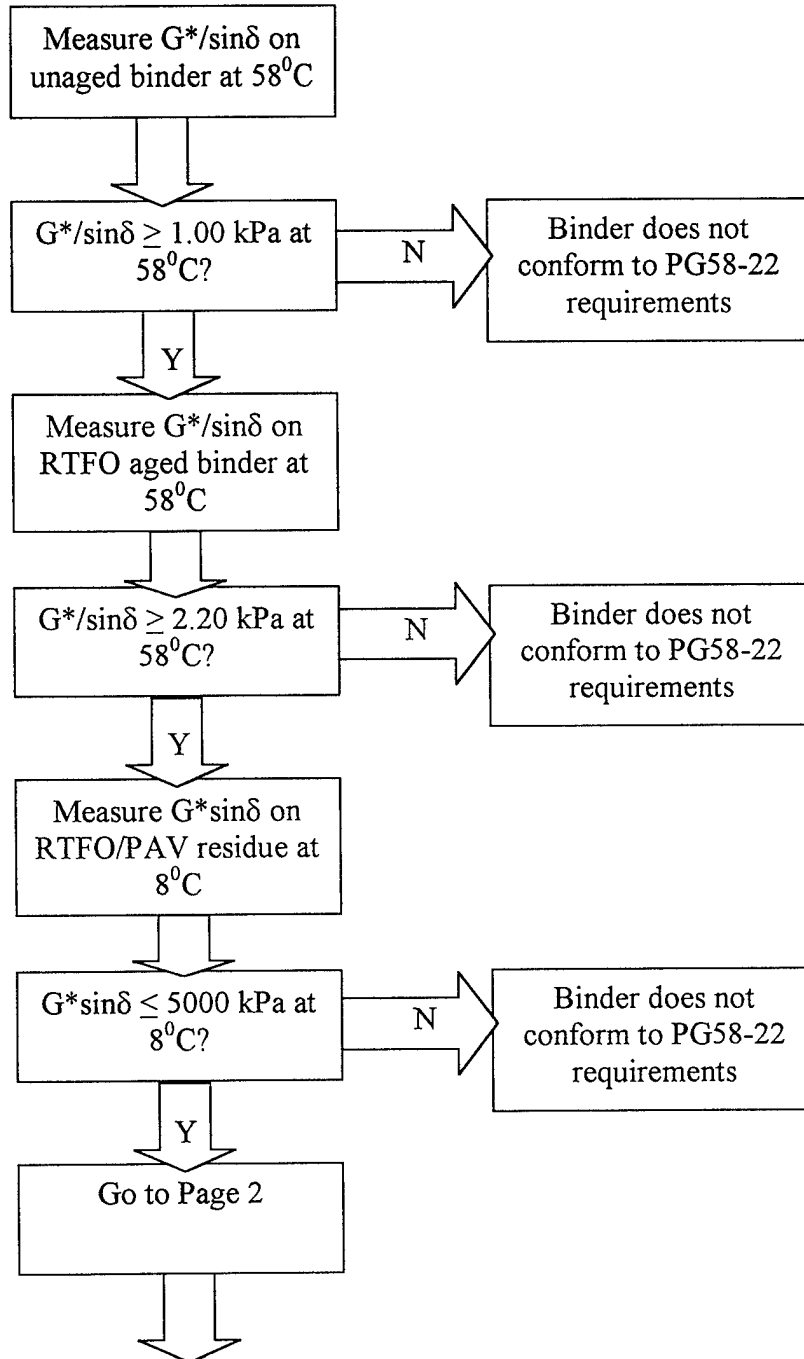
Measure $G^*/\sin\delta$ on unaged binder at $58^0C$

$G^*/\sin\delta \geq 1.00$ kPa at $58^0C$?

N

Binder does not conform to PG58-22 requirements

Y

Measure $G^*/\sin\delta$ on RTFO aged binder at $58^0C$

$G^*/\sin\delta \geq 2.20$ kPa at $58^0C$?

N

Binder does not conform to PG58-22 requirements

Y

Measure $G^*\sin\delta$ on RTFO/PAV residue at $8^0C$

$G^*\sin\delta \leq 5000$ kPa at $8^0C$?

N

Binder does not conform to PG58-22 requirements

Y

Go to Page 2